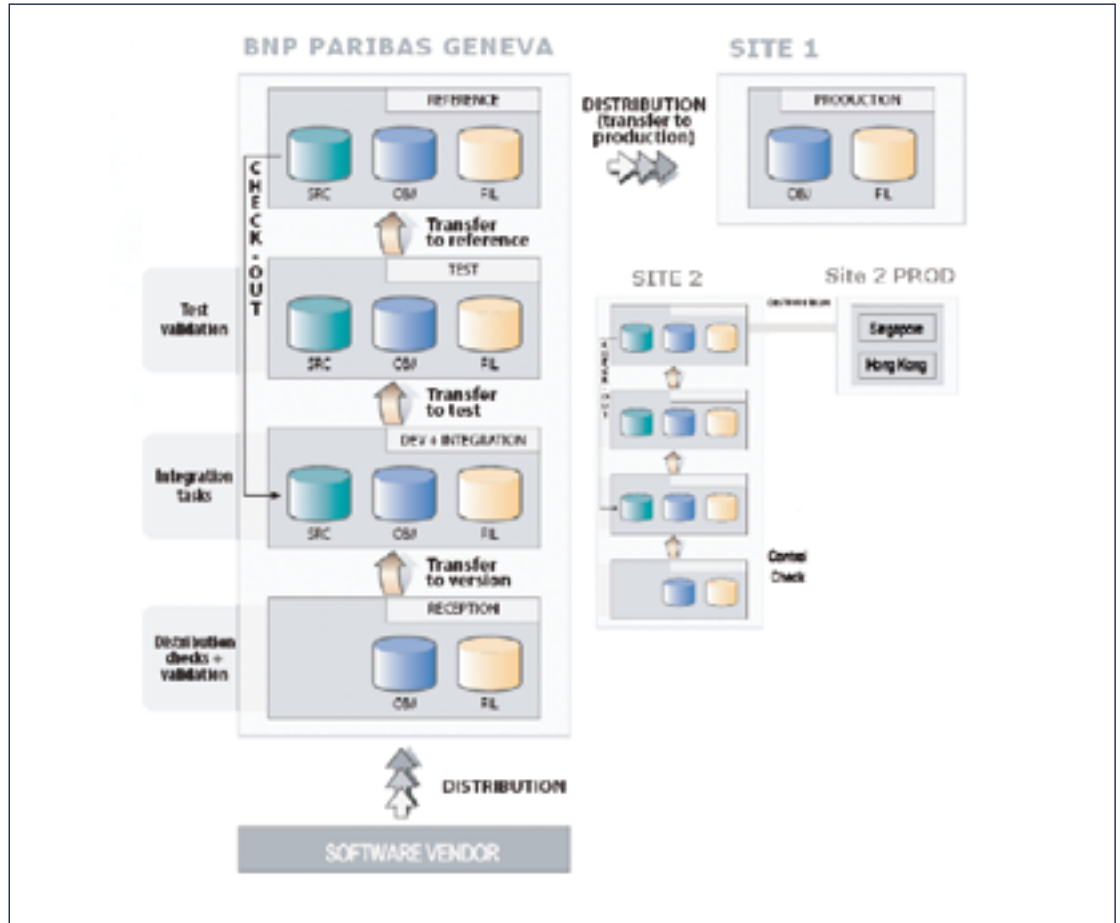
BNP PARIBAS GENEVA

SITE 1

REFERENCE

SRC OBJ FIL

CHECK-OUT

DISTRIBUTION (transfer to production)

PRODUCTION

OBJ FIL

Transfer to reference

TEST

Test validation

SRC OBJ FIL

Transfer to test

DEV + INTEGRATION

Integration tasks

SRC OBJ FIL

Transfer to version

RECEPTION

Distribution checks + validation

OBJ FIL

SITE 2

Site 2 PROD

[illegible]

Singapore

Hong Kong

Control Check

DISTRIBUTION

SOFTWARE VENDOR